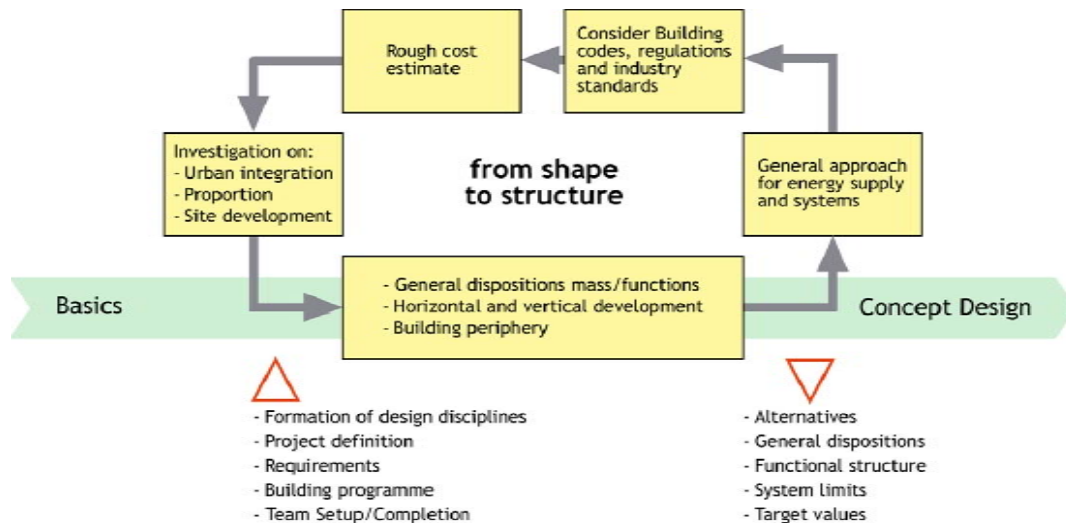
Rough cost estimate

Consider Building codes, regulations and industry standards

Investigation on:
- Urban integration
- Proportion
- Site development

from shape to structure

General approach for energy supply and systems

Basics

- General dispositions mass/functions
- Horizontal and vertical development
- Building periphery

Concept Design

- Formation of design disciplines
- Project definition
- Requirements
- Building programme
- Team Setup/Completion

- Alternatives
- General dispositions
- Functional structure
- System limits
- Target values